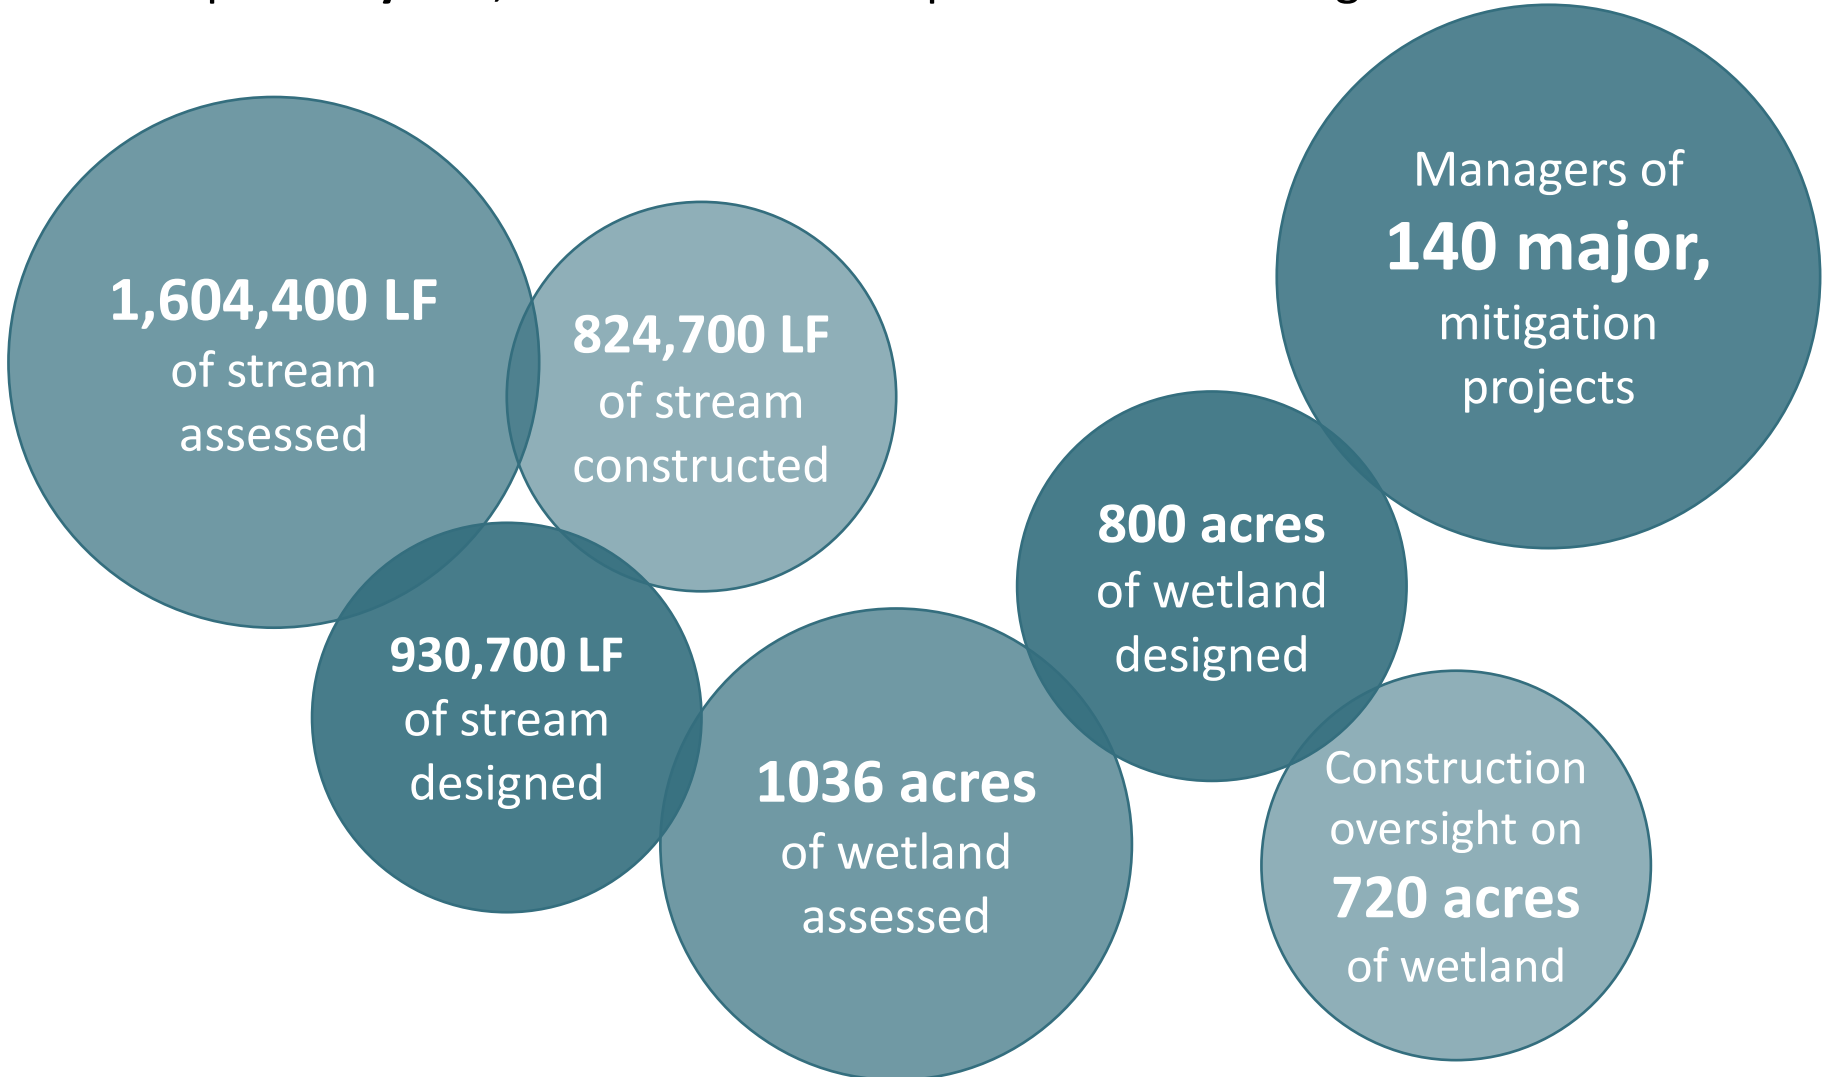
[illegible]

1,604,400 LF of stream assessed

824,700 LF of stream constructed

930,700 LF of stream designed

1036 acres of wetland assessed

800 acres of wetland designed

Managers of 140 major, mitigation projects

Construction oversight on 720 acres of wetland